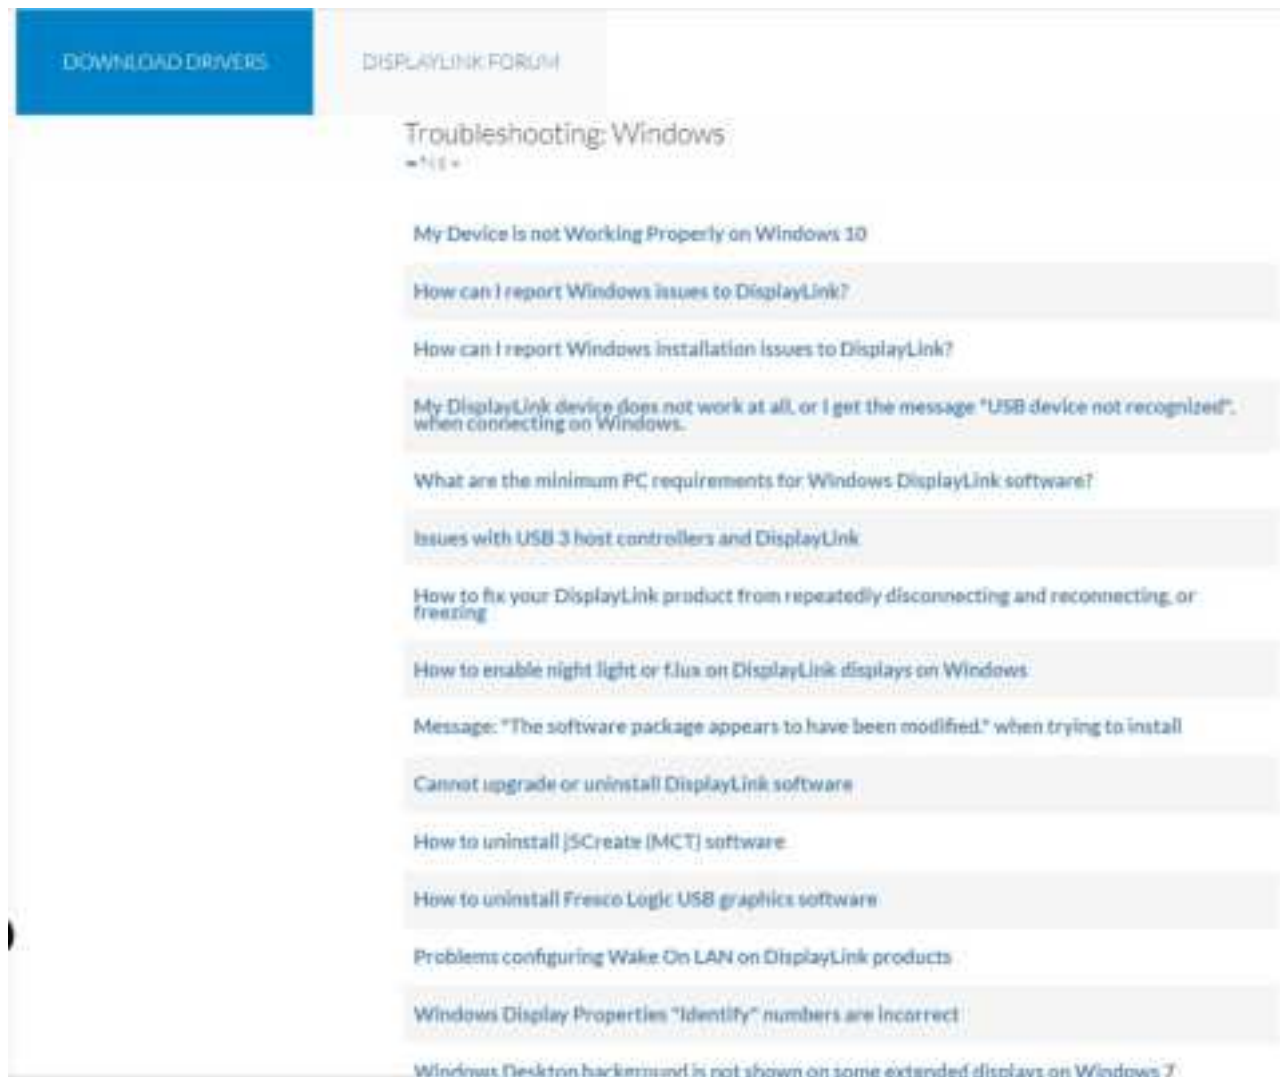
DOWNLOAD DRIVERS

DISPLAYLINK FORUM

Troubleshooting: Windows

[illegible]

My Device is not Working Properly on Windows 10

How can I report Windows issues to DisplayLink?

How can I report Windows installation issues to DisplayLink?

My DisplayLink device does not work at all, or I get the message "USB device not recognized", when connecting on Windows.

What are the minimum PC requirements for Windows DisplayLink software?

Issues with USB 3 host controllers and DisplayLink

How to fix your DisplayLink product from repeatedly disconnecting and reconnecting, or freezing

How to enable night light or f.lux on DisplayLink displays on Windows

Message: "The software package appears to have been modified." when trying to install

Cannot upgrade or uninstall DisplayLink software

How to uninstall jSCreate (MCT) software

How to uninstall Fresco Logic USB graphics software

Problems configuring Wake On LAN on DisplayLink products

Windows Display Properties "Identify" numbers are incorrect

Windows Desktop background is not shown on some extended displays on Windows 7